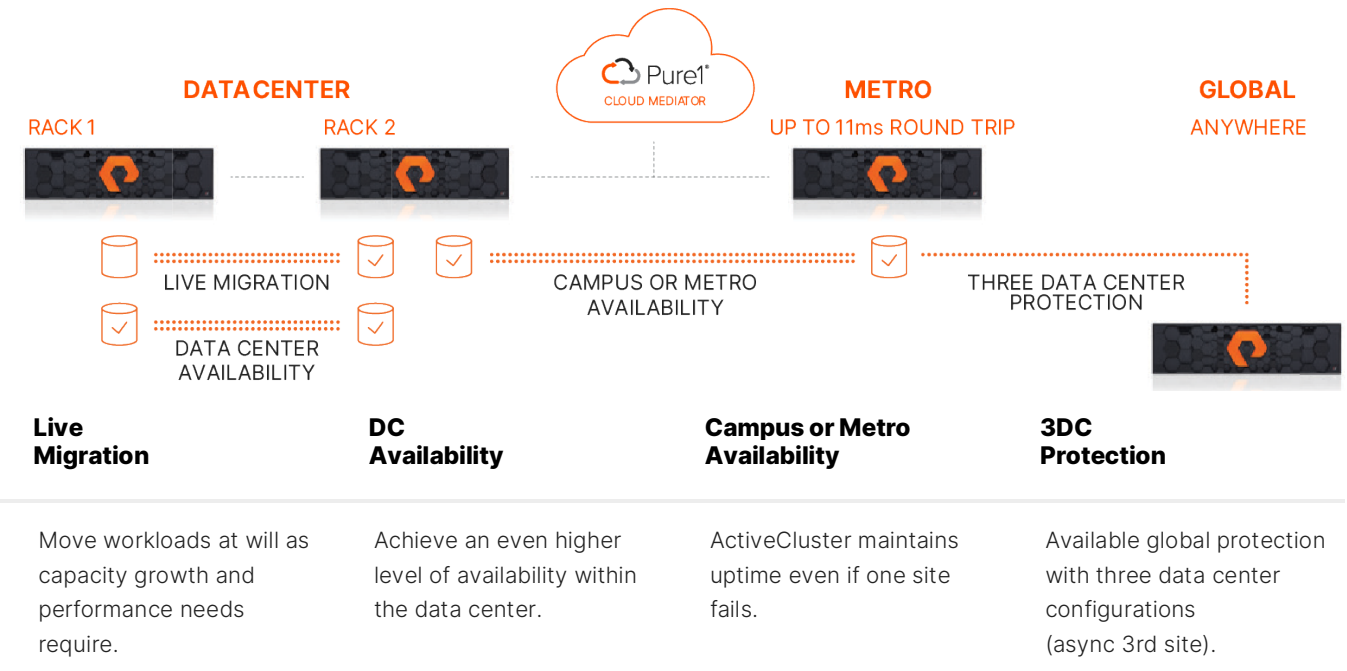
Pure1®
CLOUD MEDIATOR

DATACENTER

RACK 1

RACK 2

METRO

UP TO 11ms ROUND TRIP

GLOBAL

ANYWHERE

LIVE MIGRATION

DATA CENTER AVAILABILITY

CAMPUS OR METRO AVAILABILITY

THREE DATA CENTER PROTECTION

Live Migration

DC Availability

Campus or Metro Availability

3DC Protection

Move workloads at will as capacity growth and performance needs require.

Achieve an even higher level of availability within the data center.

ActiveCluster maintains uptime even if one site fails.

Available global protection with three data center configurations (async 3rd site).